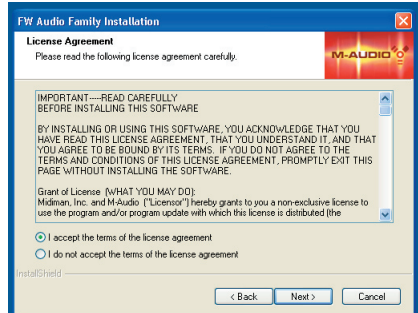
FW Audio Family Installation

License Agreement
Please read the following license agreement carefully.

M-AUDIO

IMPORTANT----READ CAREFULLY
BEFORE INSTALLING THIS SOFTWARE

BY INSTALLING OR USING THIS SOFTWARE, YOU ACKNOWLEDGE THAT YOU HAVE READ THIS LICENSE AGREEMENT, THAT YOU UNDERSTAND IT, AND THAT YOU AGREE TO BE BOUND BY ITS TERMS. IF YOU DO NOT AGREE TO THE TERMS AND CONDITIONS OF THIS LICENSE AGREEMENT, PROMPTLY EXIT THIS PAGE WITHOUT INSTALLING THE SOFTWARE.

Grant of License (WHAT YOU MAY DO):
Midiman, Inc. and M-Audio ("Licensor") hereby grants to you a non-exclusive license to use the program and/or program update with which this license is distributed (the

I accept the terms of the license agreement
I do not accept the terms of the license agreement

InstallShield

< Back
Next >
Cancel